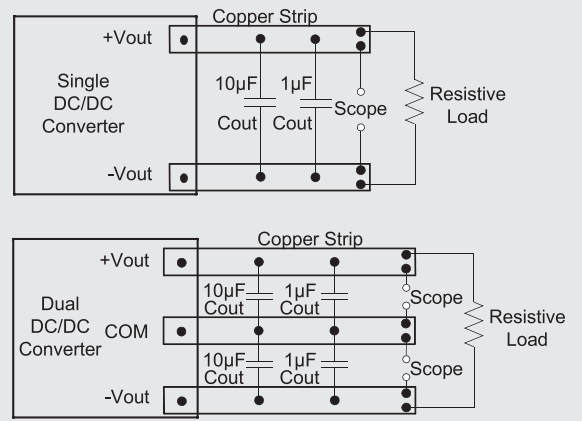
Copper Strip
+Vout
Single DC/DC Converter
10μF Cout
1μF Cout
Scope
Resistive Load
-Vout

Copper Strip
+Vout
Dual DC/DC Converter
COM
10μF Cout
1μF Cout
Scope
Resistive Load
10μF Cout
1μF Cout
Scope
-Vout